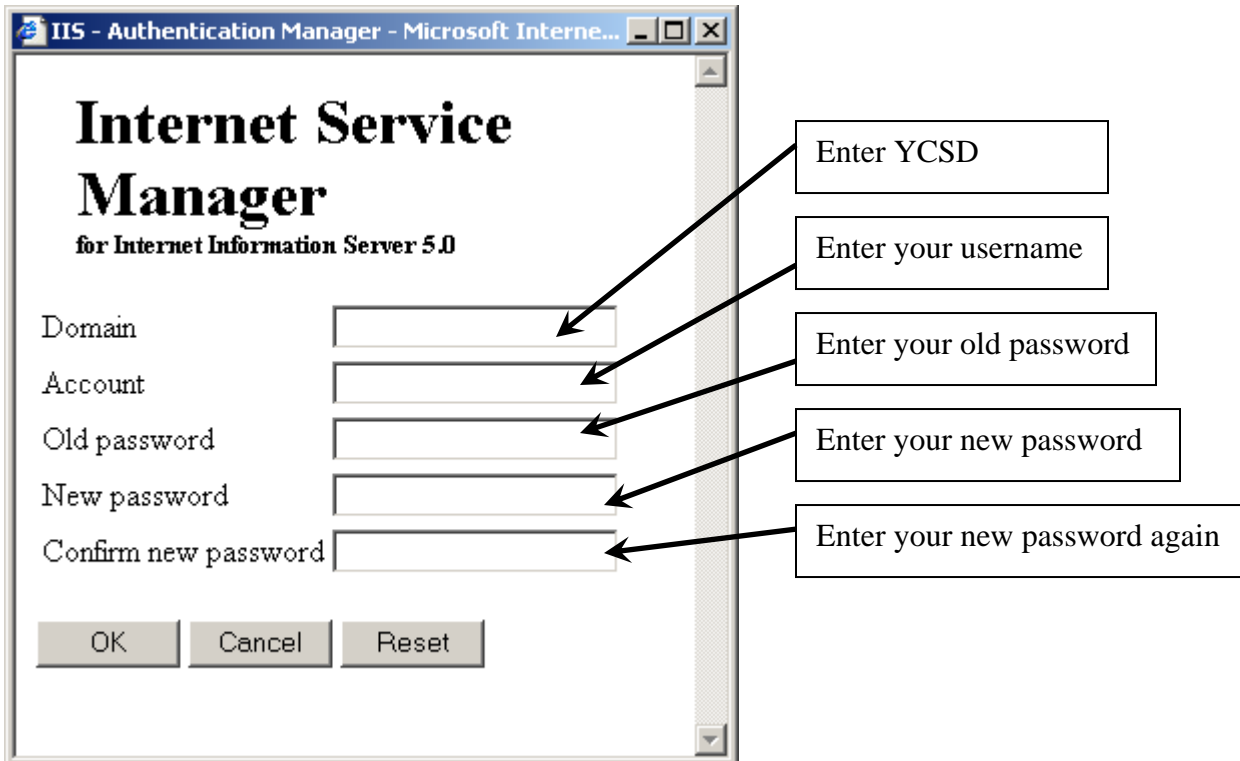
IIS - Authentication Manager - Microsoft Interne...

Internet Service Manager

for Internet Information Server 5.0

Domain

Account

Old password

New password

Confirm new password

OK Cancel Reset

Enter YCSD

Enter your username

Enter your old password

Enter your new password

Enter your new password again